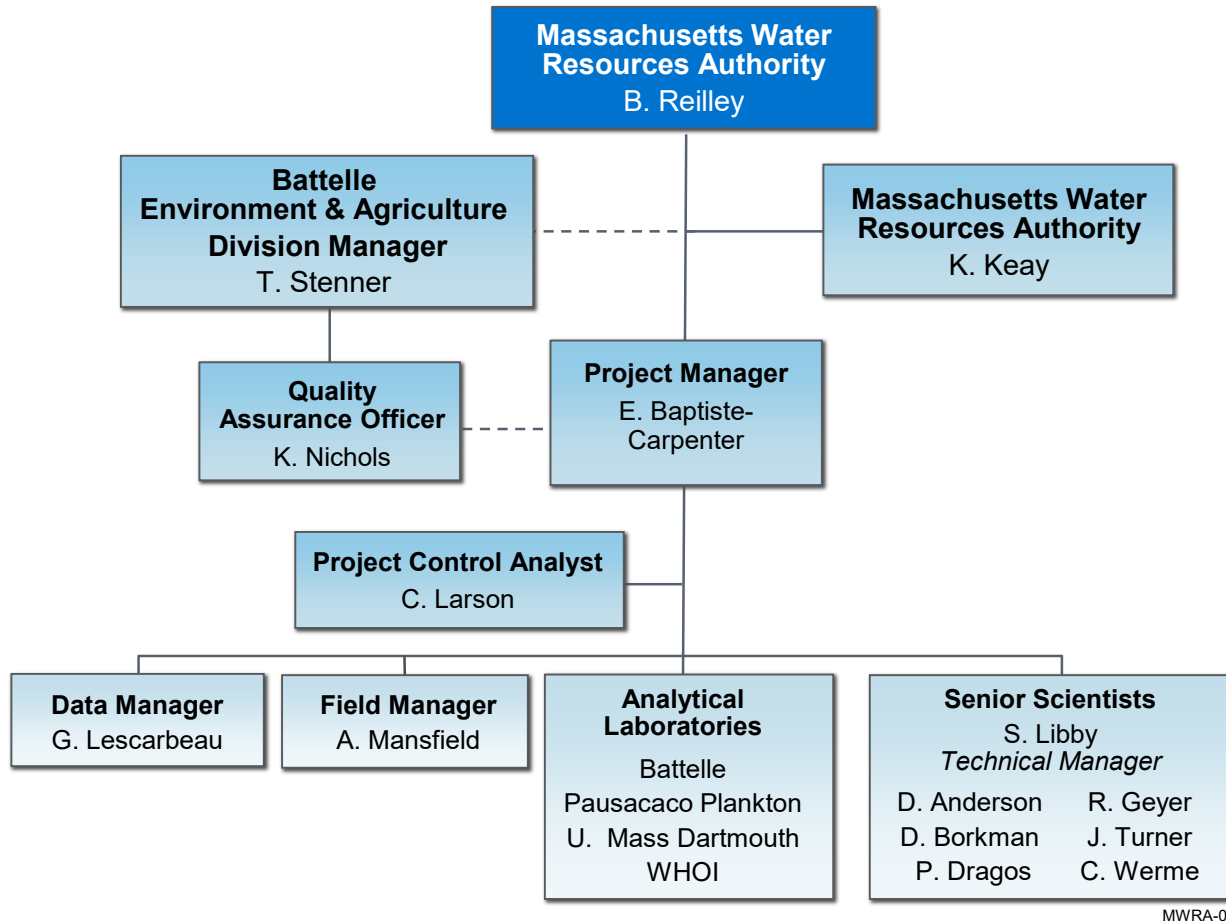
Massachusetts Water Resources Authority
B. Reilley

Battelle
Environment & Agriculture
Division Manager
T. Stenner

Massachusetts Water Resources Authority
K. Keay

Quality Assurance Officer
K. Nichols

Project Manager
E. Baptiste-Carpenter

Project Control Analyst
C. Larson

Data Manager
G. Lescarbeau

Field Manager
A. Mansfield

Analytical Laboratories
Battelle
Pausacaco Plankton
U. Mass Dartmouth
WHOI

Senior Scientists
S. Libby
Technical Manager
D. Anderson
R. Geyer
D. Borkman
J. Turner
P. Dragos
C. Werme

MWRA-0